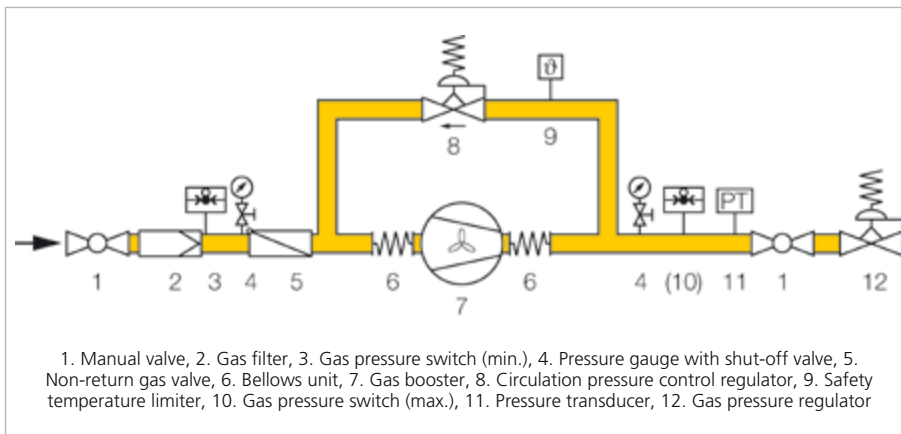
$\vartheta$

8

9

PT

1 2 3 4 5 6 7 6 4 (10) 11 1 12

1. Manual valve, 2. Gas filter, 3. Gas pressure switch (min.), 4. Pressure gauge with shut-off valve, 5. Non-return gas valve, 6. Bellows unit, 7. Gas booster, 8. Circulation pressure control regulator, 9. Safety temperature limiter, 10. Gas pressure switch (max.), 11. Pressure transducer, 12. Gas pressure regulator